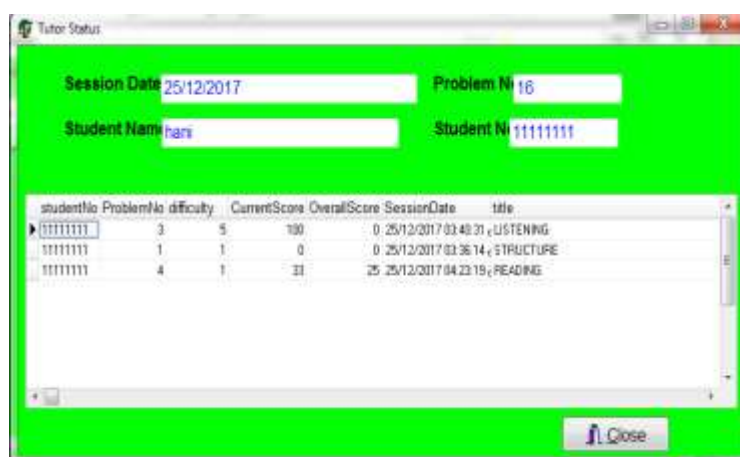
Tutor Status

Session Date 25/12/2017

Problem N 16

Student Nam hani

Student N 11111111

| studentNo | ProblemNo | difficulty | CurrentScore | OverallScore | SessionDate | title |
|---|---|---|---|---|---|---|
| 11111111 | 3 | 5 | 100 | 0 | 25/12/2017 03:40:31 ( | LISTENING |
| 11111111 | 1 | 1 | 0 | 0 | 25/12/2017 03:36:14 ( | STRUCTURE |
| 11111111 | 4 | 1 | 33 | 25 | 25/12/2017 04:23:19 ( | READING |

Close